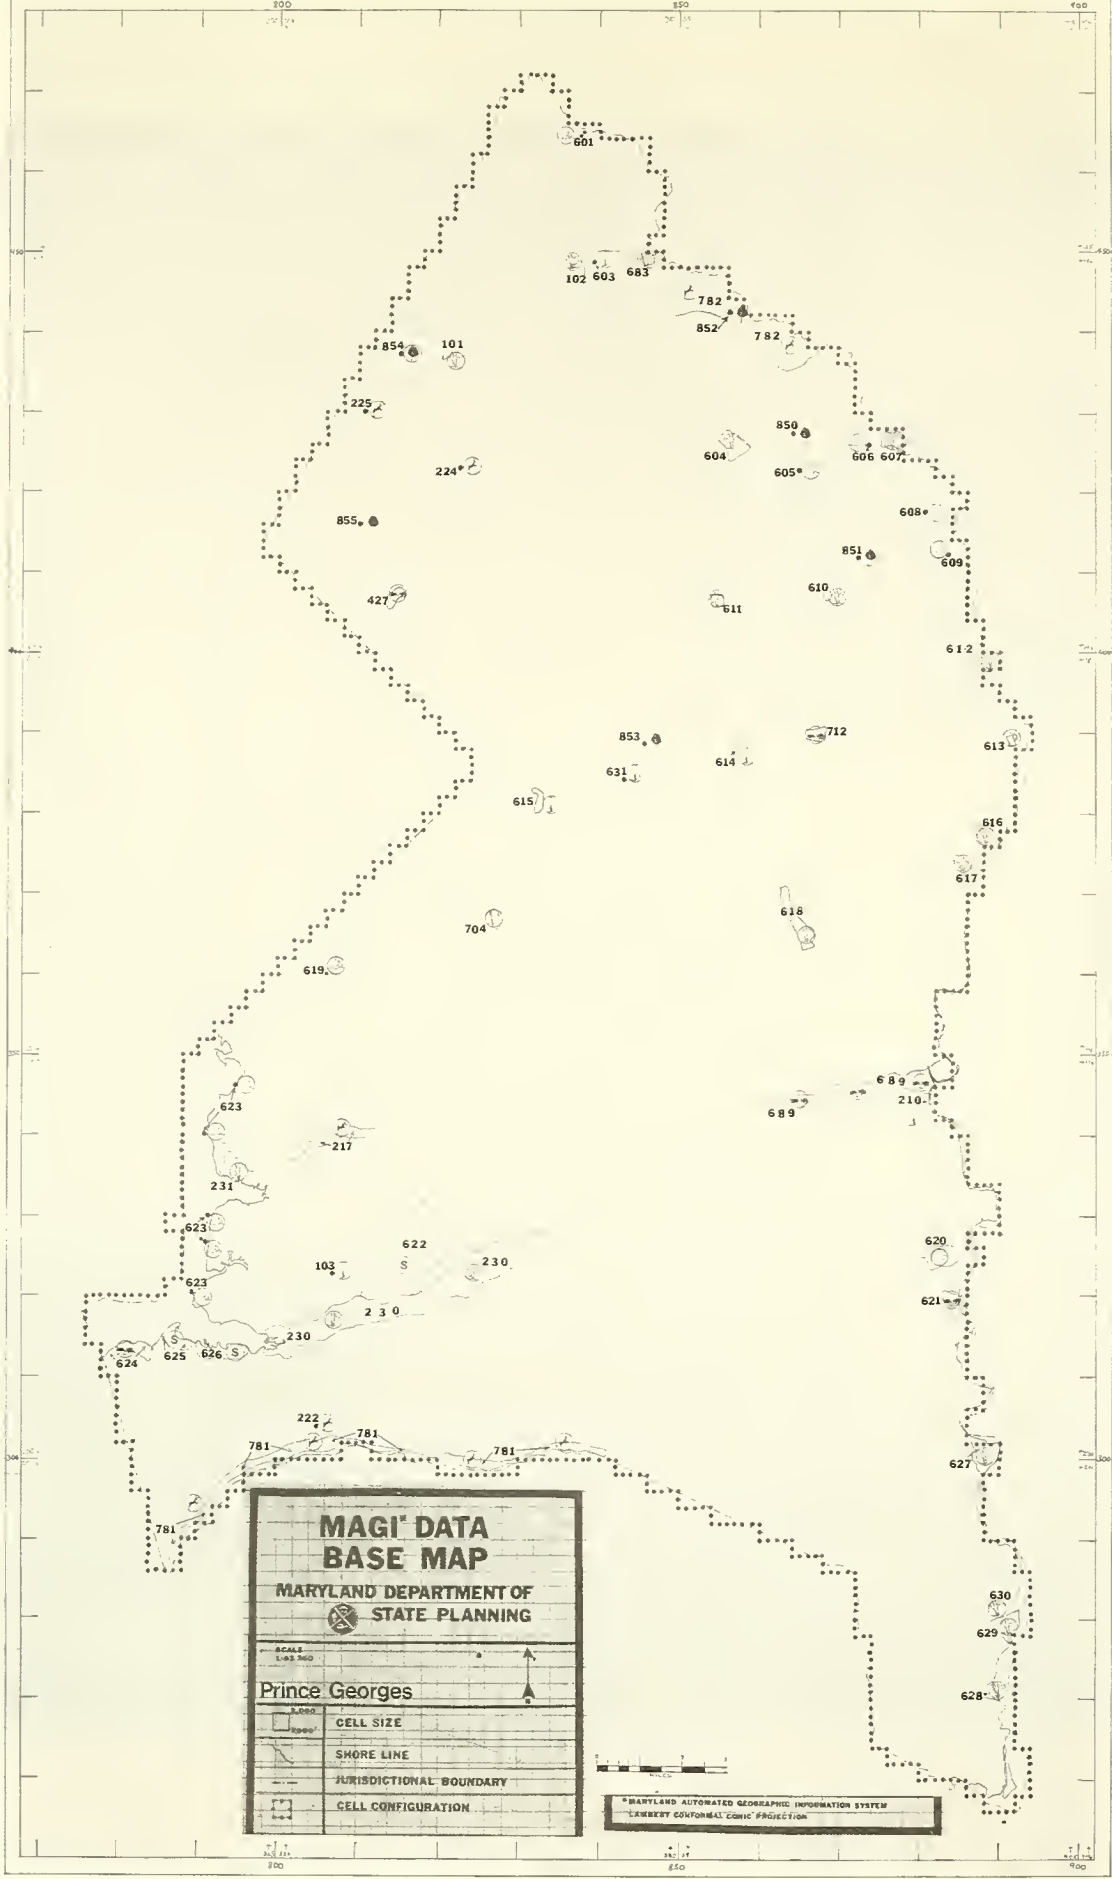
200
850
900

601
102 603 683
782
852
782
854 101
225
850
604 606 607
224
605
855
608
851
609
427
610
611
612
853
712
613
631
614
615
616
617
618
704
619
689
689
210
623
217
231
623
620
622
103
230
623
621
230
230
624 625 626
222
781 781
781
627
781
630
629
628

MAGI* DATA
BASE MAP
MARYLAND DEPARTMENT OF
STATE PLANNING

SCALE
1:63,360

Prince Georges

CELL SIZE
SHORE LINE
JURISDICTIONAL BOUNDARY
CELL CONFIGURATION

*MARYLAND AUTOMATED GEOGRAPHIC INFORMATION SYSTEM
LAMBERT CONFORMAL CONIC PROJECTION

800
850
900